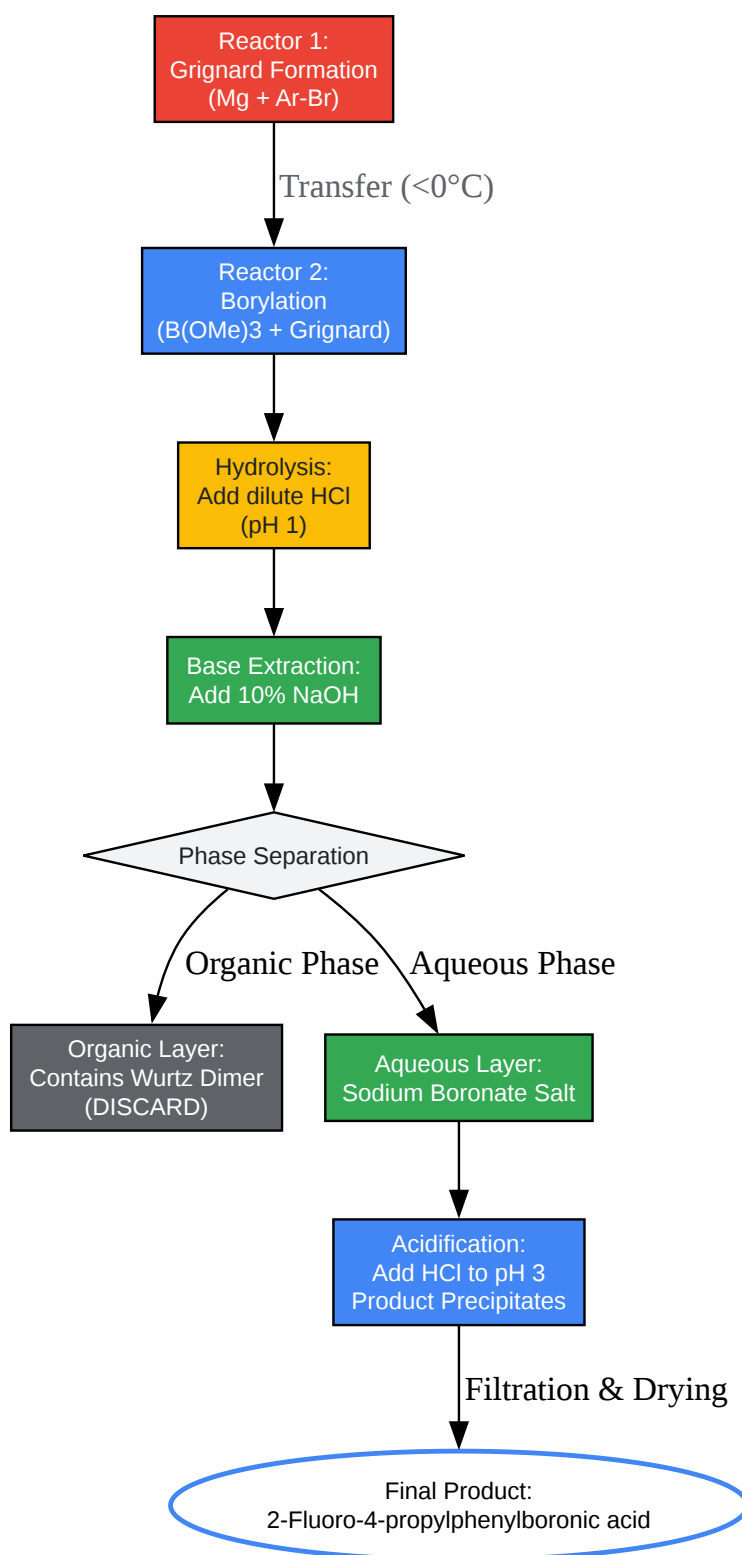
Reactor 1:
Grignard Formation
(Mg + Ar-Br)

Transfer (<0°C)

Reactor 2:
Borylation
(B(OMe)3 + Grignard)

Hydrolysis:
Add dilute HCl
(pH 1)

Base Extraction:
Add 10% NaOH

Phase Separation

Organic Phase

Aqueous Phase

Organic Layer:
Contains Wurtz Dimer
(DISCARD)

Aqueous Layer:
Sodium Boronate Salt

Acidification:
Add HCl to pH 3
Product Precipitates

Filtration & Drying

Final Product:
2-Fluoro-4-propylphenylboronic acid